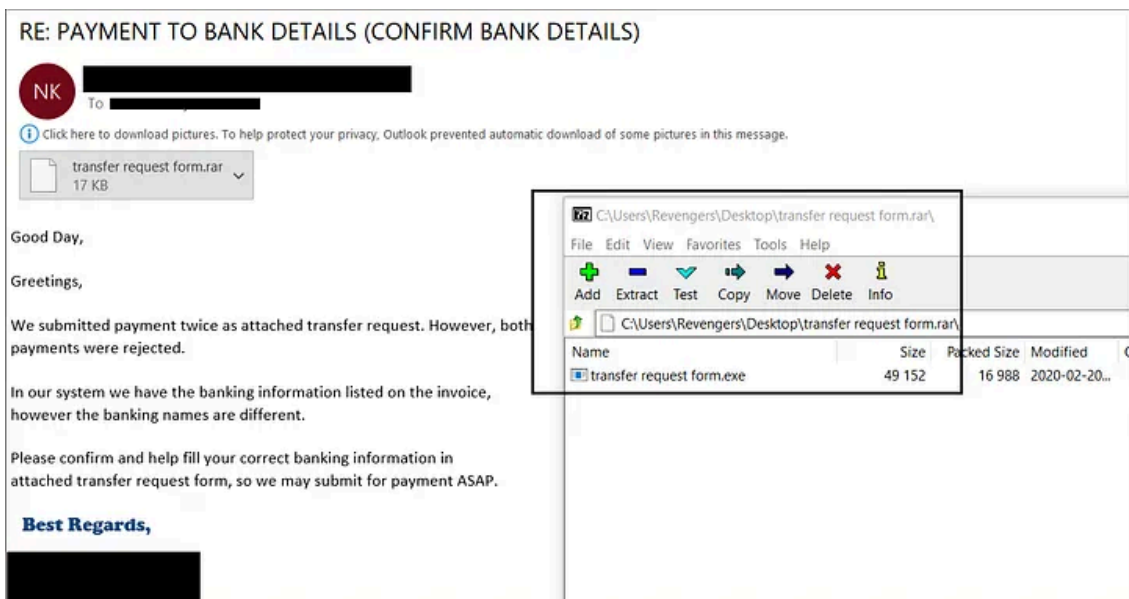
RE: PAYMENT TO BANK DETAILS (CONFIRM BANK DETAILS)

NK

To

Click here to download pictures. To help protect your privacy, Outlook prevented automatic download of some pictures in this message.

transfer request form.rar
17 KB

Good Day,

Greetings,

We submitted payment twice as attached transfer request. However, both payments were rejected.

In our system we have the banking information listed on the invoice, however the banking names are different.

Please confirm and help fill your correct banking information in attached transfer request form, so we may submit for payment ASAP.

Best Regards,

7z C:\Users\Revengers\Desktop\transfer request form.rar\

File Edit View Favorites Tools Help

Add Extract Test Copy Move Delete Info

C:\Users\Revengers\Desktop\transfer request form.rar\

| Name | Size | Packed Size | Modified |
|---|---|---|---|
| transfer request form.exe | 49 152 | 16 988 | 2020-02-20... |